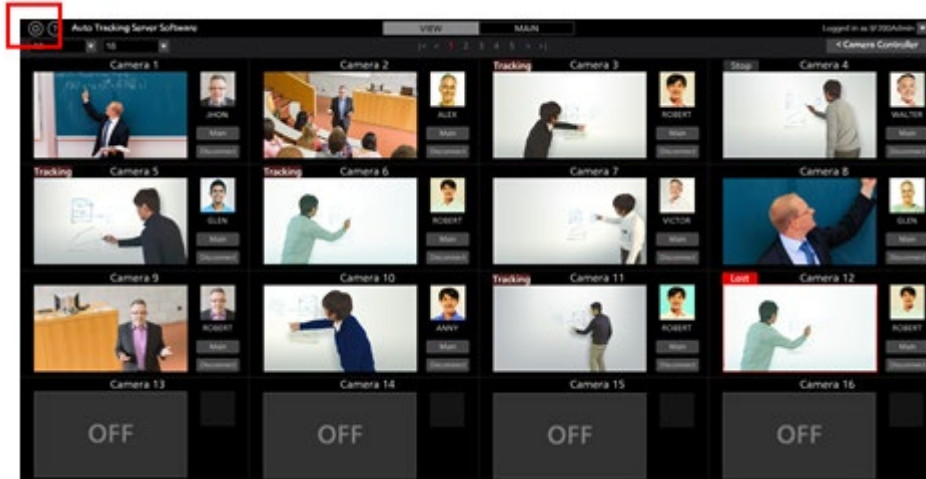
Auto Tracking Server Software

VIEW

MAIN

Logged in as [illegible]

16

|< < 1 2 3 4 5 > >|

< Camera Controller

Camera 1

JHON

Main

Disconnect

Camera 2

ALEX

Main

Disconnect

Tracking

Camera 3

ROBERT

Main

Disconnect

Stop

Camera 4

WALTER

Main

Disconnect

Tracking

Camera 5

GLEN

Main

Disconnect

Tracking

Camera 6

ROBERT

Main

Disconnect

Camera 7

VICTOR

Main

Disconnect

Camera 8

GLEN

Main

Disconnect

Camera 9

ROBERT

Main

Disconnect

Camera 10

ANNY

Main

Disconnect

Tracking

Camera 11

ROBERT

Main

Disconnect

Lost

Camera 12

ROBERT

Main

Disconnect

Camera 13

OFF

Camera 14

OFF

Camera 15

OFF

Camera 16

OFF